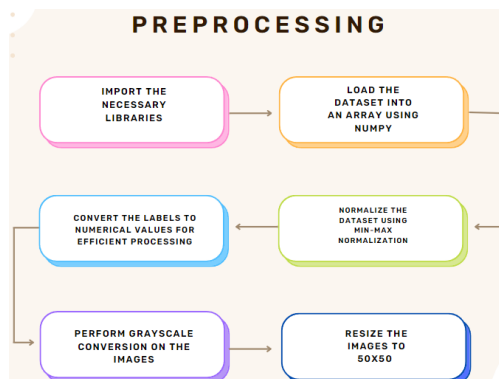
PREPROCESSING

IMPORT THE NECESSARY LIBRARIES

LOAD THE DATASET INTO AN ARRAY USING NUMPY

NORMALIZE THE DATASET USING MIN-MAX NORMALIZATION

CONVERT THE LABELS TO NUMERICAL VALUES FOR EFFICIENT PROCESSING

PERFORM GRAYSCALE CONVERSION ON THE IMAGES

RESIZE THE IMAGES TO 50X50